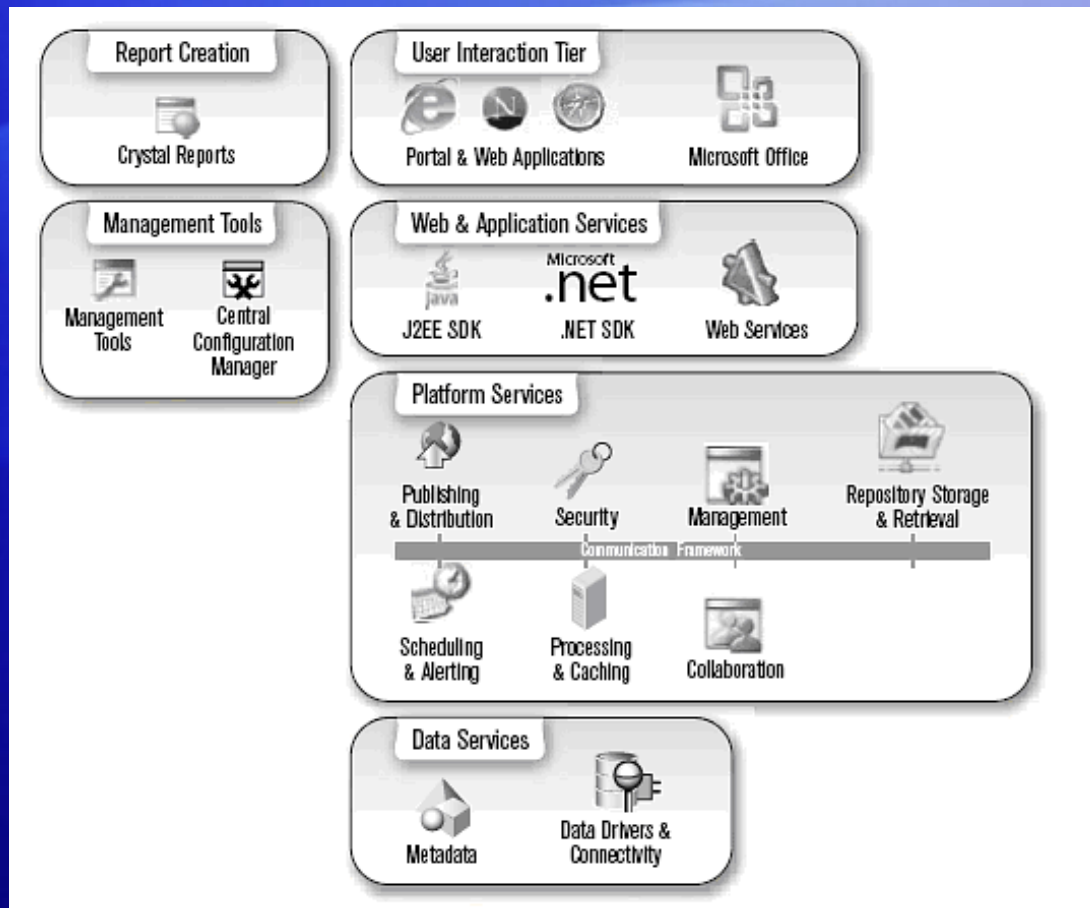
Report Creation

Crystal Reports

Management Tools

Management Tools

Central Configuration Manager

User Interaction Tier

Portal & Web Applications

Microsoft Office

Web & Application Services

java

J2EE SDK

Microsoft .net

.NET SDK

Web Services

Platform Services

Publishing & Distribution

Security

Management

Repository Storage & Retrieval

Communication Framework

Scheduling & Alerting

Processing & Caching

Collaboration

Data Services

Metadata

Data Drivers & Connectivity